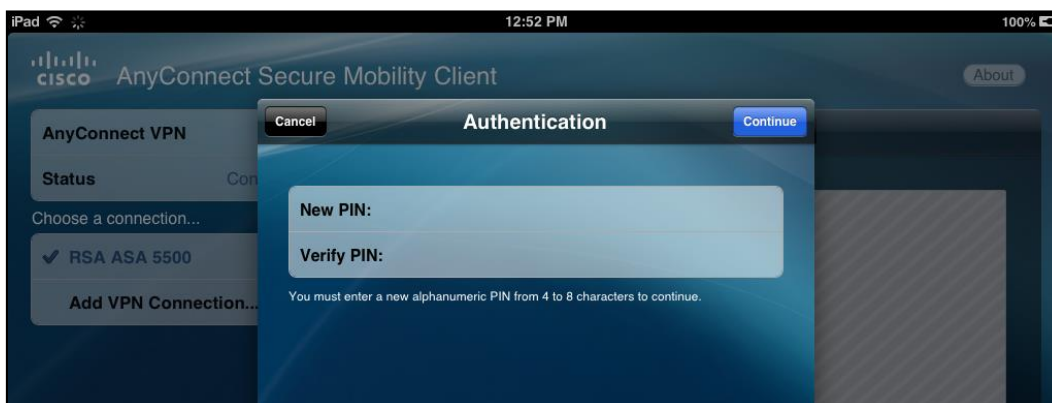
iPad

12:52 PM

100%

cisco AnyConnect Secure Mobility Client

About

AnyConnect VPN

Status Con

Choose a connection...

✔ RSA ASA 5500

Add VPN Connection...

Cancel

Authentication

Continue

New PIN:

Verify PIN:

You must enter a new alphanumeric PIN from 4 to 8 characters to continue.